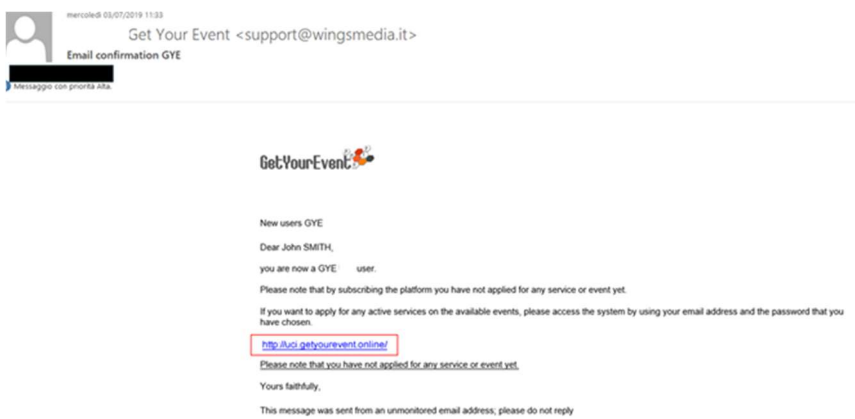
mercoledì 03/07/2019 11:33
Get Your Event <support@wingsmedia.it>
Email confirmation GYE

Messaggio con priorità Alta.

GetYourEvent

New users GYE

Dear John SMITH,

you are now a GYE user.

Please note that by subscribing the platform you have not applied for any service or event yet.

If you want to apply for any active services on the available events, please access the system by using your email address and the password that you have chosen.

http://uci.getyourevent.online/

Please note that you have not applied for any service or event yet.

Yours faithfully,

This message was sent from an unmonitored email address; please do not reply